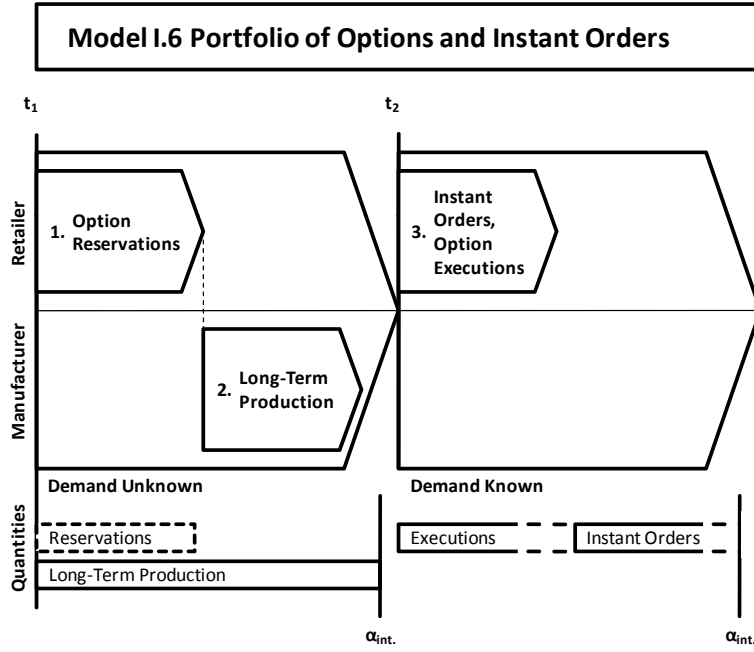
Model I.6 Portfolio of Options and Instant Orders

$t_1$

$t_2$

Retailer

1. Option Reservations

3. Instant Orders, Option Executions

Manufacturer

2. Long-Term Production

Demand Unknown

Demand Known

Quantities

Reservations

Executions

Instant Orders

Long-Term Production

$\alpha_{int.}$

$\alpha_{int.}$